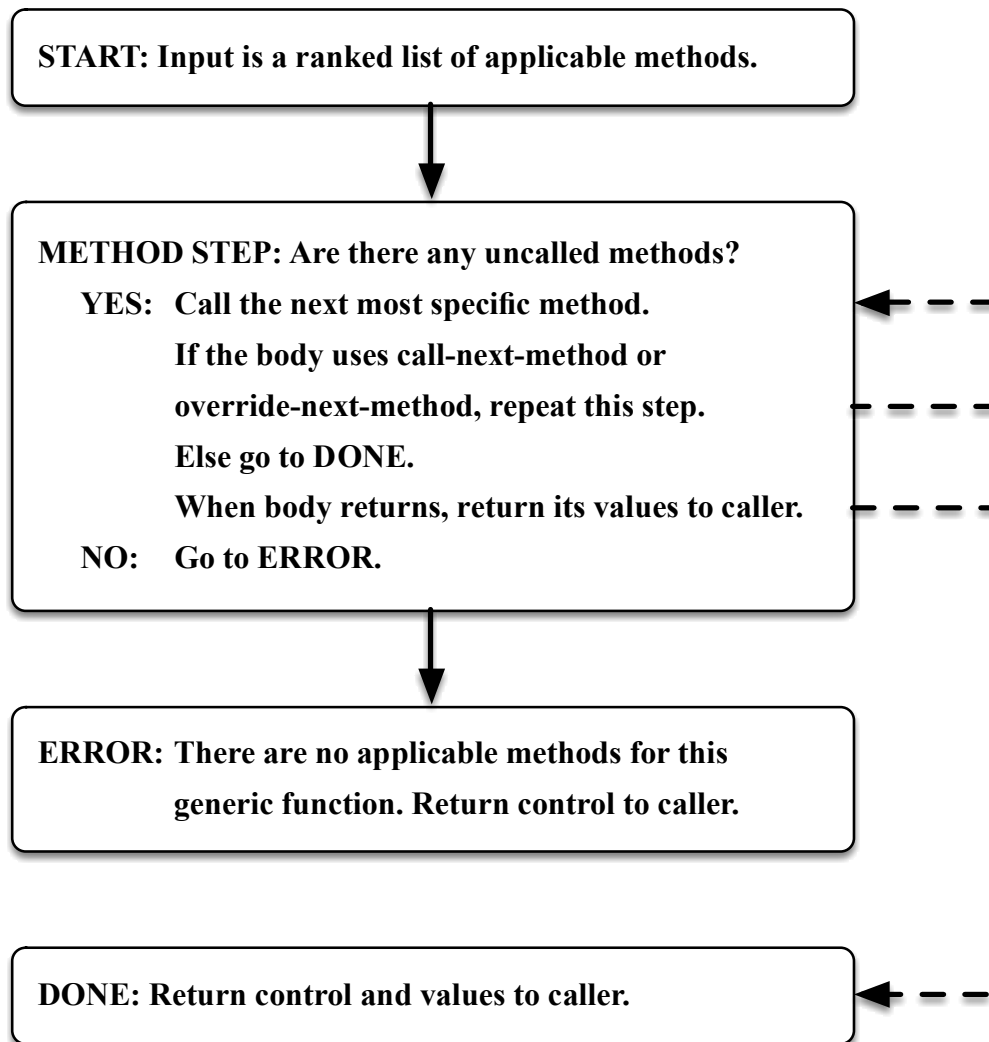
START: Input is a ranked list of applicable methods.

METHOD STEP: Are there any uncalled methods?
YES: Call the next most specific method.
If the body uses call-next-method or override-next-method, repeat this step.
Else go to DONE.
When body returns, return its values to caller.
NO: Go to ERROR.

ERROR: There are no applicable methods for this generic function. Return control to caller.

DONE: Return control and values to caller.